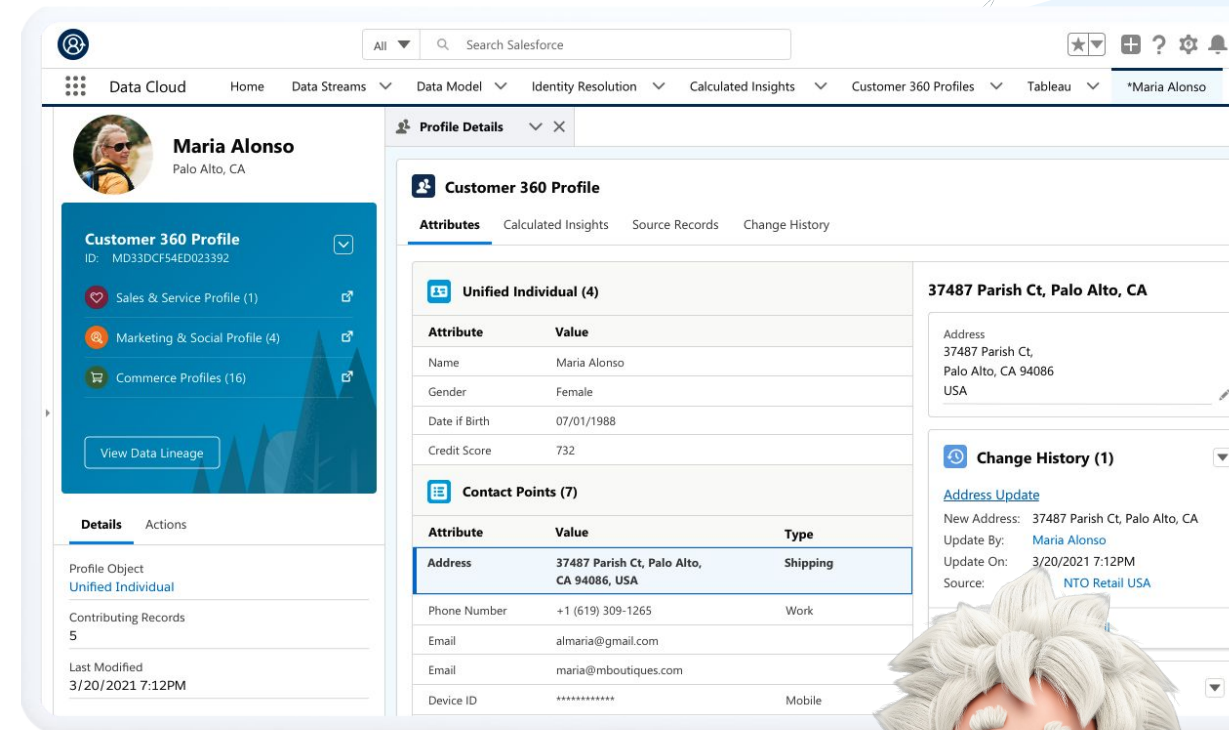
All Search Salesforce

Data Cloud Home Data Streams Data Model Identity Resolution Calculated Insights Customer 360 Profiles Tableau *Maria Alonso

Maria Alonso
Palo Alto, CA

Customer 360 Profile
ID: MD33DCF54ED023392

Sales & Service Profile (1)
Marketing & Social Profile (4)
Commerce Profiles (16)

View Data Lineage

Details Actions

Profile Object
Unified Individual

Contributing Records
5

Last Modified
3/20/2021 7:12PM

Profile Details

Customer 360 Profile

Attributes Calculated Insights Source Records Change History

Unified Individual (4)

| Attribute | Value |
|---|---|
| Name | Maria Alonso |
| Gender | Female |
| Date if Birth | 07/01/1988 |
| Credit Score | 732 |

Contact Points (7)

| Attribute | Value | Type |
|---|---|---|
| Address | 37487 Parish Ct, Palo Alto, CA 94086, USA | Shipping |
| Phone Number | +1 (619) 309-1265 | Work |
| Email | almaria@gmail.com | |
| Email | maria@mboutiques.com | |
| Device ID | ************ | Mobile |

37487 Parish Ct, Palo Alto, CA

Address
37487 Parish Ct,
Palo Alto, CA 94086
USA

Change History (1)

Address Update
New Address: 37487 Parish Ct, Palo Alto, CA
Update By: Maria Alonso
Update On: 3/20/2021 7:12PM
Source: NTO Retail USA